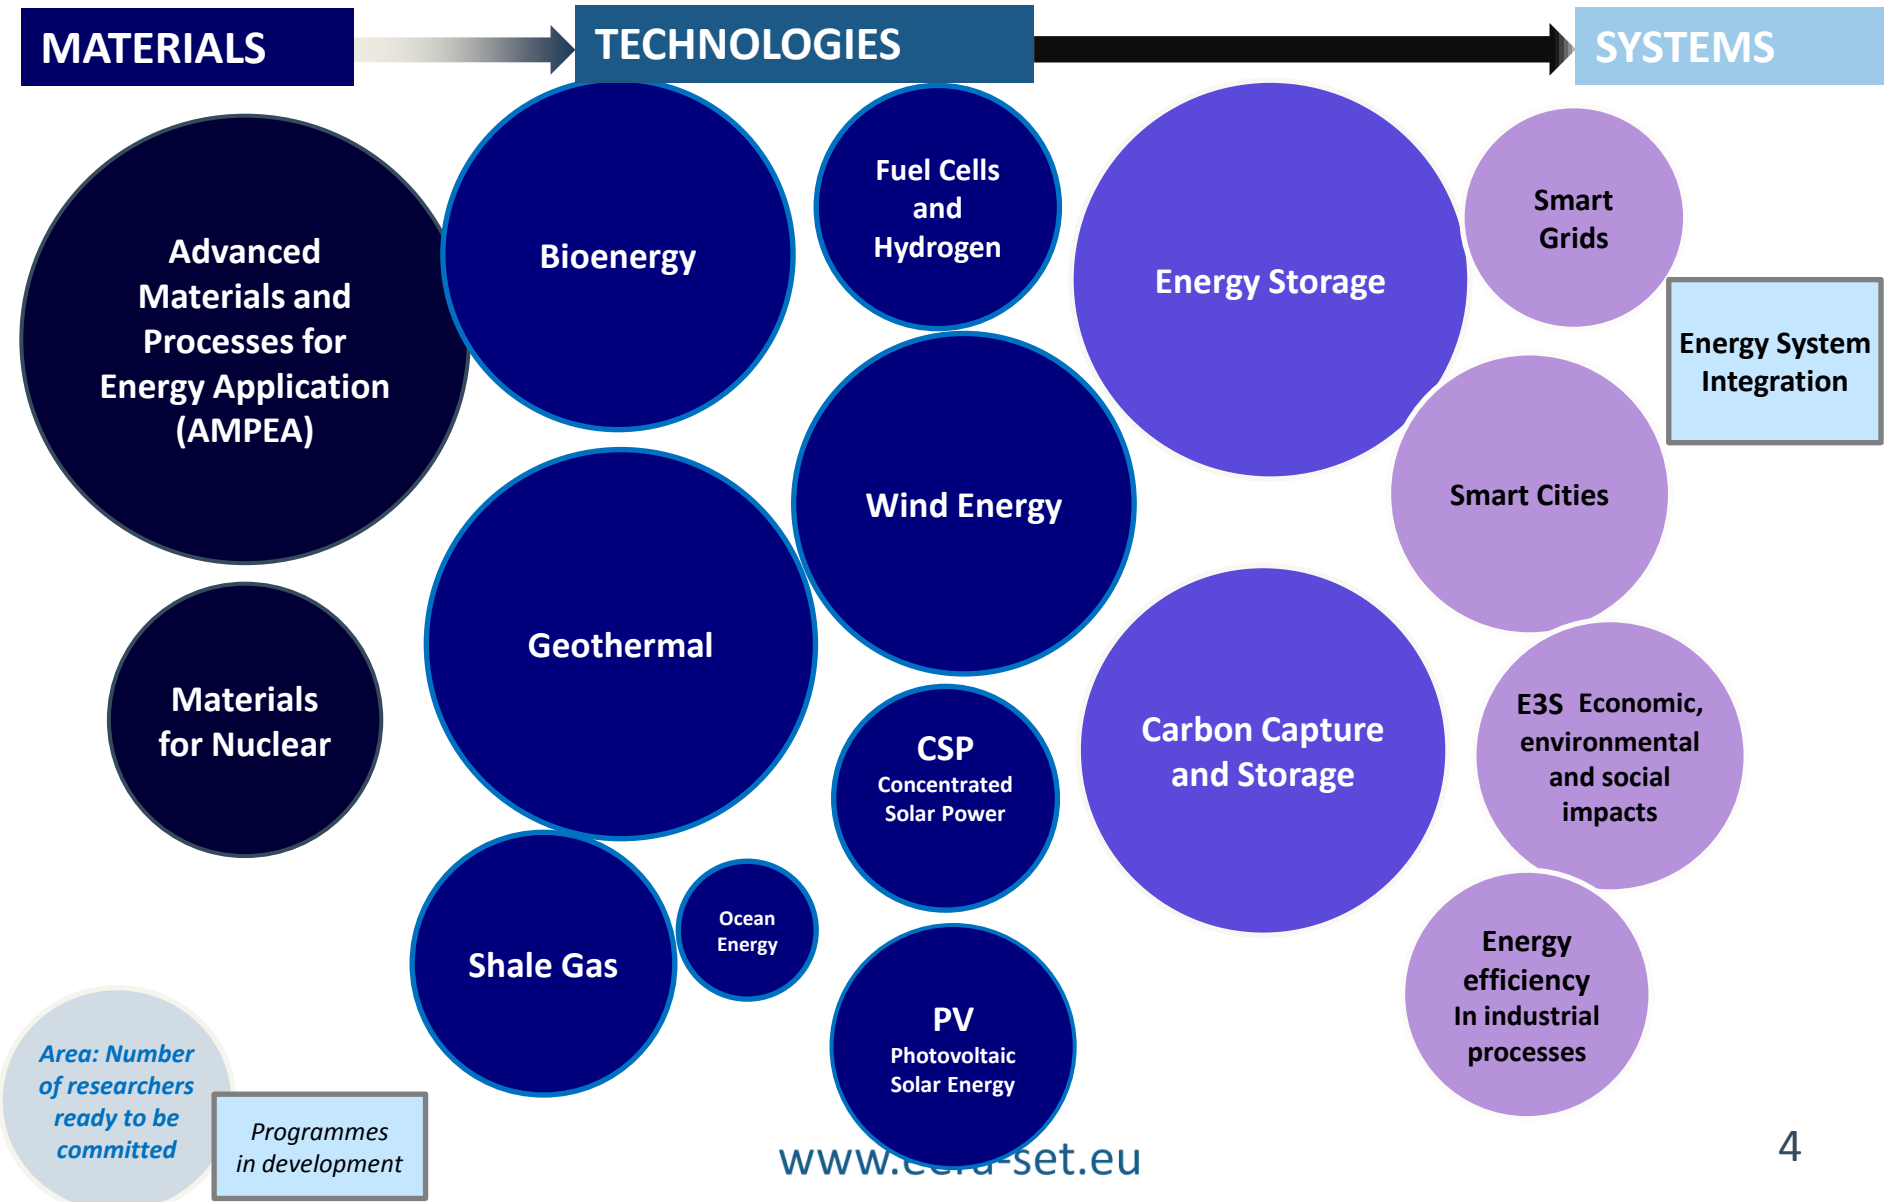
MATERIALS

TECHNOLOGIES

SYSTEMS

Advanced Materials and Processes for Energy Application (AMPEA)

Materials for Nuclear

Bioenergy

Fuel Cells and Hydrogen

Geothermal

Wind Energy

CSP Concentrated Solar Power

Shale Gas

Ocean Energy

PV Photovoltaic Solar Energy

Energy Storage

Carbon Capture and Storage

Smart Grids

Energy System Integration

Smart Cities

E3S Economic, environmental and social impacts

Energy efficiency In industrial processes

Area: Number of researchers ready to be committed

Programmes in development

www.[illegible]-set.eu

4